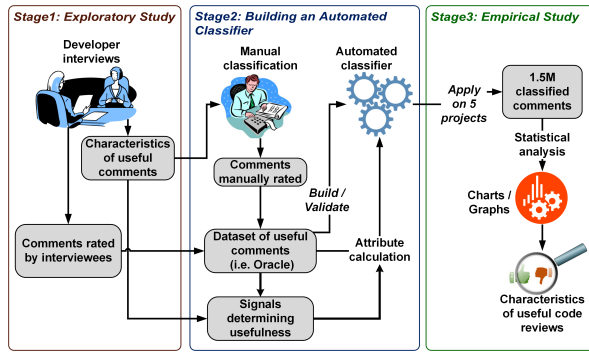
Stage1: Exploratory Study

Developer interviews

Characteristics of useful comments

Comments rated by interviewees

Stage2: Building an Automated Classifier

Manual classification

Automated classifier

Comments manually rated

Build / Validate

Dataset of useful comments (i.e. Oracle)

Attribute calculation

Signals determining usefulness

Apply on 5 projects

Stage3: Empirical Study

1.5M classified comments

Statistical analysis

Charts / Graphs

Characteristics of useful code reviews